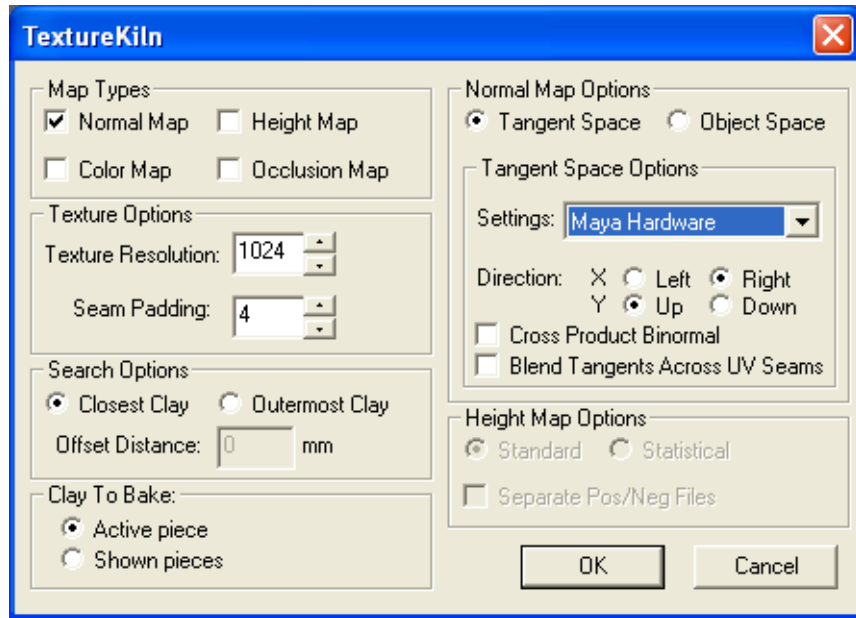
TextureKiln

Map Types
Normal Map
Height Map
Color Map
Occlusion Map

Texture Options
Texture Resolution: 1024
Seam Padding: 4

Search Options
Closest Clay
Outermost Clay
Offset Distance: 0 mm

Clay To Bake:
Active piece
Shown pieces

Normal Map Options
Tangent Space
Object Space

Tangent Space Options
Settings: Maya Hardware
Direction: X Left Right
Y Up Down
Cross Product Binormal
Blend Tangents Across UV Seams

Height Map Options
Standard
Statistical
Separate Pos/Neg Files

OK
Cancel